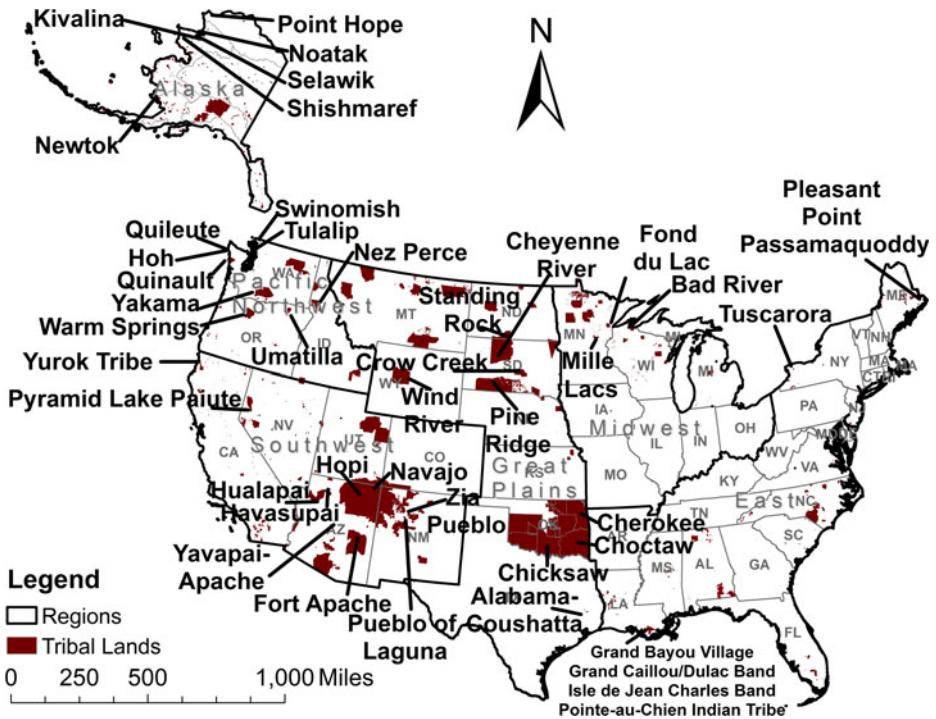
Kivalina
Point Hope
Noatak
Selawik
Shishmaref
Alaska
Newtok
N
Swinomish
Tulalip
Quileute
Hoh
Quinault
Yakama
Warm Springs
Yurok Tribe
Pyramid Lake Paiute
Nez Perce
Pacific Northwest
WA
OR
ID
MT
Umatilla
Cheyenne River
Standing Rock
ND
SD
Crow Creek
WY
Wind River
Pine Ridge
Fond du Lac
Bad River
MN
Mille Lacs
WI
MI
IA
Midwest
IL
IN
OH
MO
KY
Pleasant Point Passamaquoddy
ME
Tuscarora
VT
NH
NY
MA
CT
RI
PA
MD
WV
VA
NC
East
TN
SC
GA
AL
MS
FL
NV
CA
UT
CO
Southwest
Hopi
Navajo
Great Plains
KS
Zia
Pueblo
OK
AR
Cherokee
Choctaw
Chicksaw
Alabama-Coushatta
LA
TX
AZ
NM
Hualapai
Havasupai
Yavapai-Apache
Fort Apache
Pueblo of Laguna
Legend
Regions
Tribal Lands
0 250 500 1,000 Miles
Grand Bayou Village
Grand Caillou/Dulac Band
Isle de Jean Charles Band
Pointe-au-Chien Indian Tribe